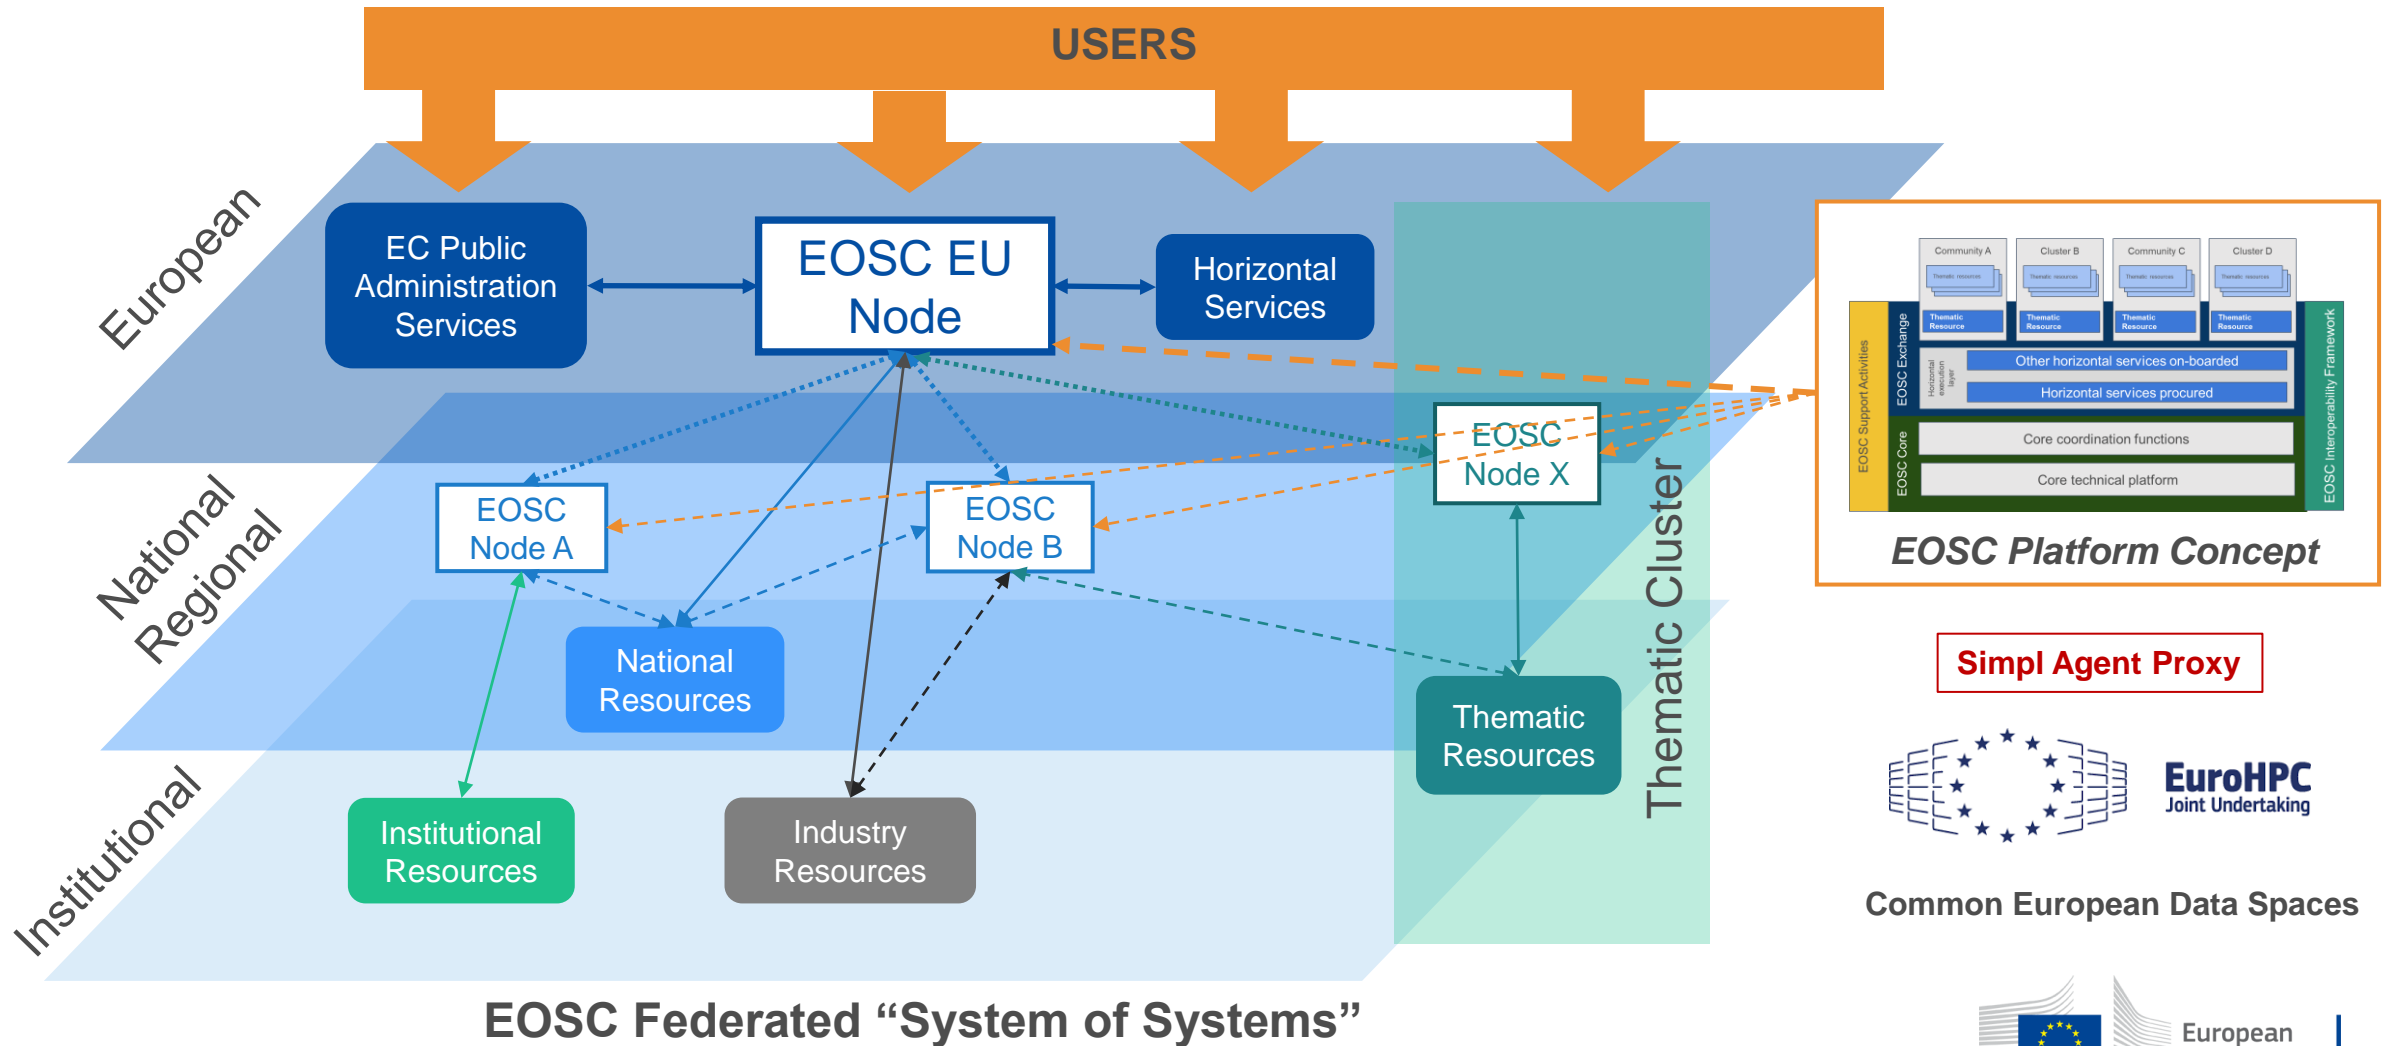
USERS

European

EC Public Administration Services

EOSC EU Node

Horizontal Services

National Regional

EOSC Node A

EOSC Node B

EOSC Node X

National Resources

Thematic Resources

Thematic Cluster

Institutional

Institutional Resources

Industry Resources

EOSC Federated "System of Systems"

Community A
Thematic resources
Thematic Resource
Cluster B
Thematic resources
Thematic Resource
Community C
Thematic resources
Thematic Resource
Cluster D
Thematic resources
Thematic Resource

EOSC Support Activities
EOSC Exchange
Horizontal execution layer
Other horizontal services on-boarded
Horizontal services procured
EOSC Core
Core coordination functions
Core technical platform
EOSC Interoperability Framework

EOSC Platform Concept

Simpl Agent Proxy

EuroHPC Joint Undertaking

Common European Data Spaces

European